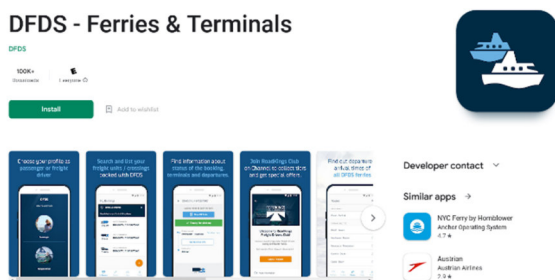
DFDS - Ferries & Terminals

DFDS

100K+
Downloads

Everyone

Install

Add to wishlist

Choose your profile as passenger or freight driver

Search and list your freight units / crossings booked with DFDS

Find information about status of the booking, terminals and departures

Join Roadkings Club on Channel to collect stars and get special offers

Find out departures and status of all DFDS ferries

Developer contact

Similar apps

NYC Ferry by Hornblower
Archer Operating System
4.7 ★

Austrian
Austrian Airlines
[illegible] ★